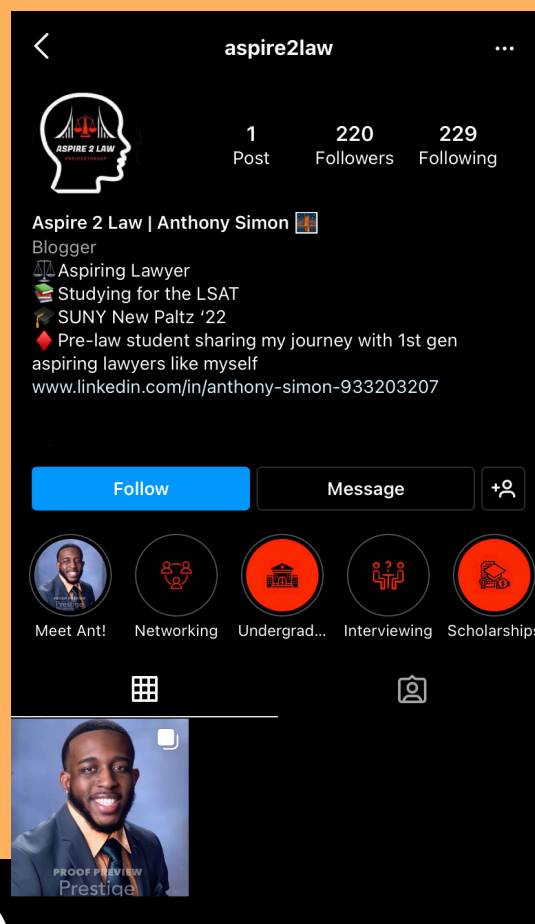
aspire2law

ASPIRE 2 LAW #BRIDGETHEGAP

1 Post
220 Followers
229 Following

Aspire 2 Law | Anthony Simon 🌉
Blogger
⚖️Aspiring Lawyer
📚Studying for the LSAT
🎓SUNY New Paltz '22
♦️Pre-law student sharing my journey with 1st gen aspiring lawyers like myself
www.linkedin.com/in/anthony-simon-933203207

Follow
Message

Meet Ant!
Networking
Undergrad...
Interviewing
Scholarships

PROOF PREVIEW
Prestige